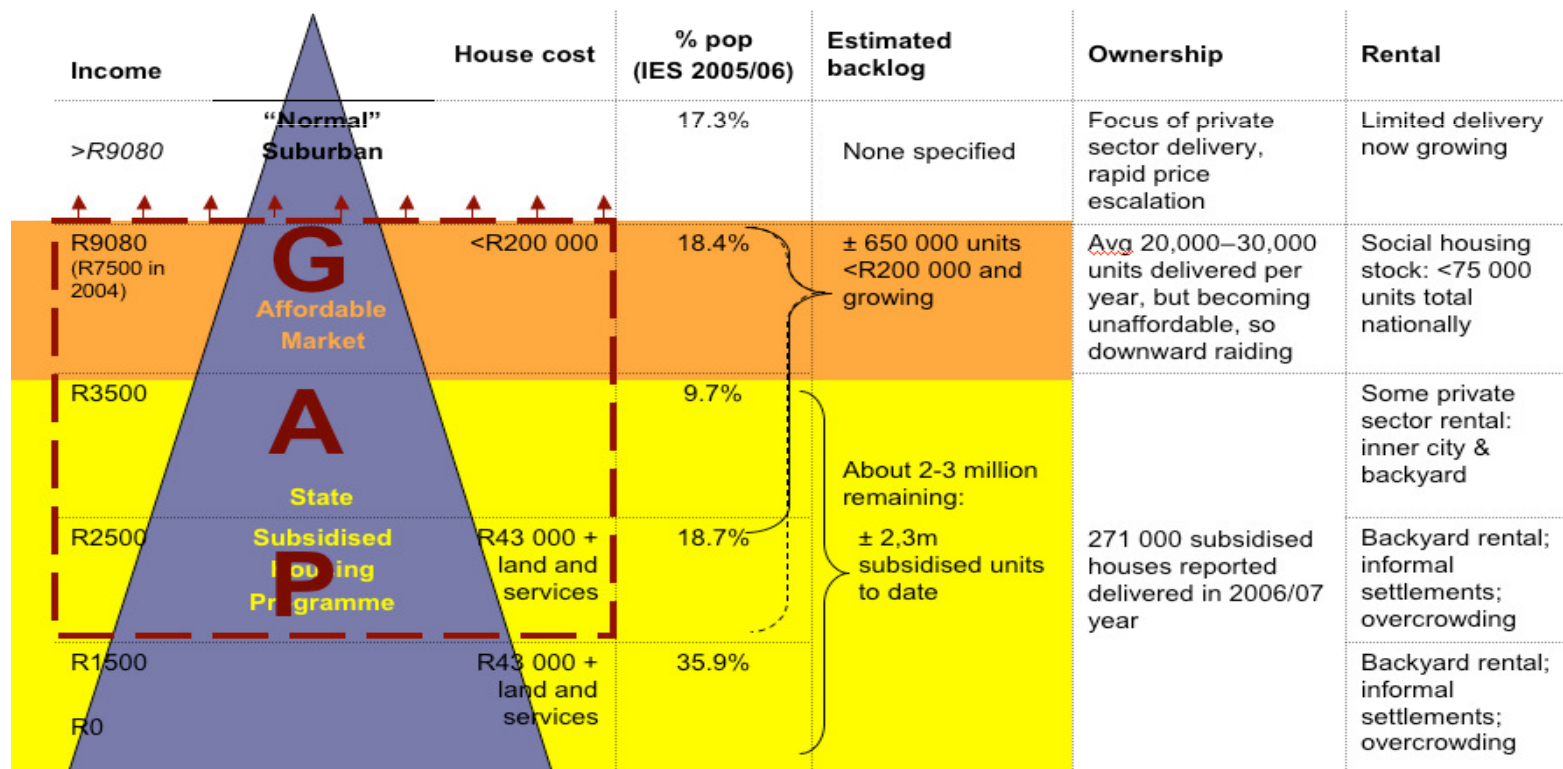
| Income | | House cost | % pop (IES 2005/06) | Estimated backlog | Ownership | Rental |
|---|---|---|---|---|---|---|
| >R9080 | "Normal" Suburban | | 17.3% | None specified | Focus of private sector delivery, rapid price escalation | Limited delivery now growing |
| R9080 (R7500 in 2004) | G Affordable Market | <R200 000 | 18.4% | ± 650 000 units <R200 000 and growing | Avg 20,000–30,000 units delivered per year, but becoming unaffordable, so downward raiding | Social housing stock: <75 000 units total nationally |
| R3500 | A State | | 9.7% | About 2-3 million remaining: | | Some private sector rental: inner city & backyard |
| R2500 | Subsidised Housing Programme P | R43 000 + land and services | 18.7% | ± 2,3m subsidised units to date | 271 000 subsidised houses reported delivered in 2006/07 year | Backyard rental; informal settlements; overcrowding |
| R1500 R0 | | R43 000 + land and services | 35.9% | | | Backyard rental; informal settlements; overcrowding |